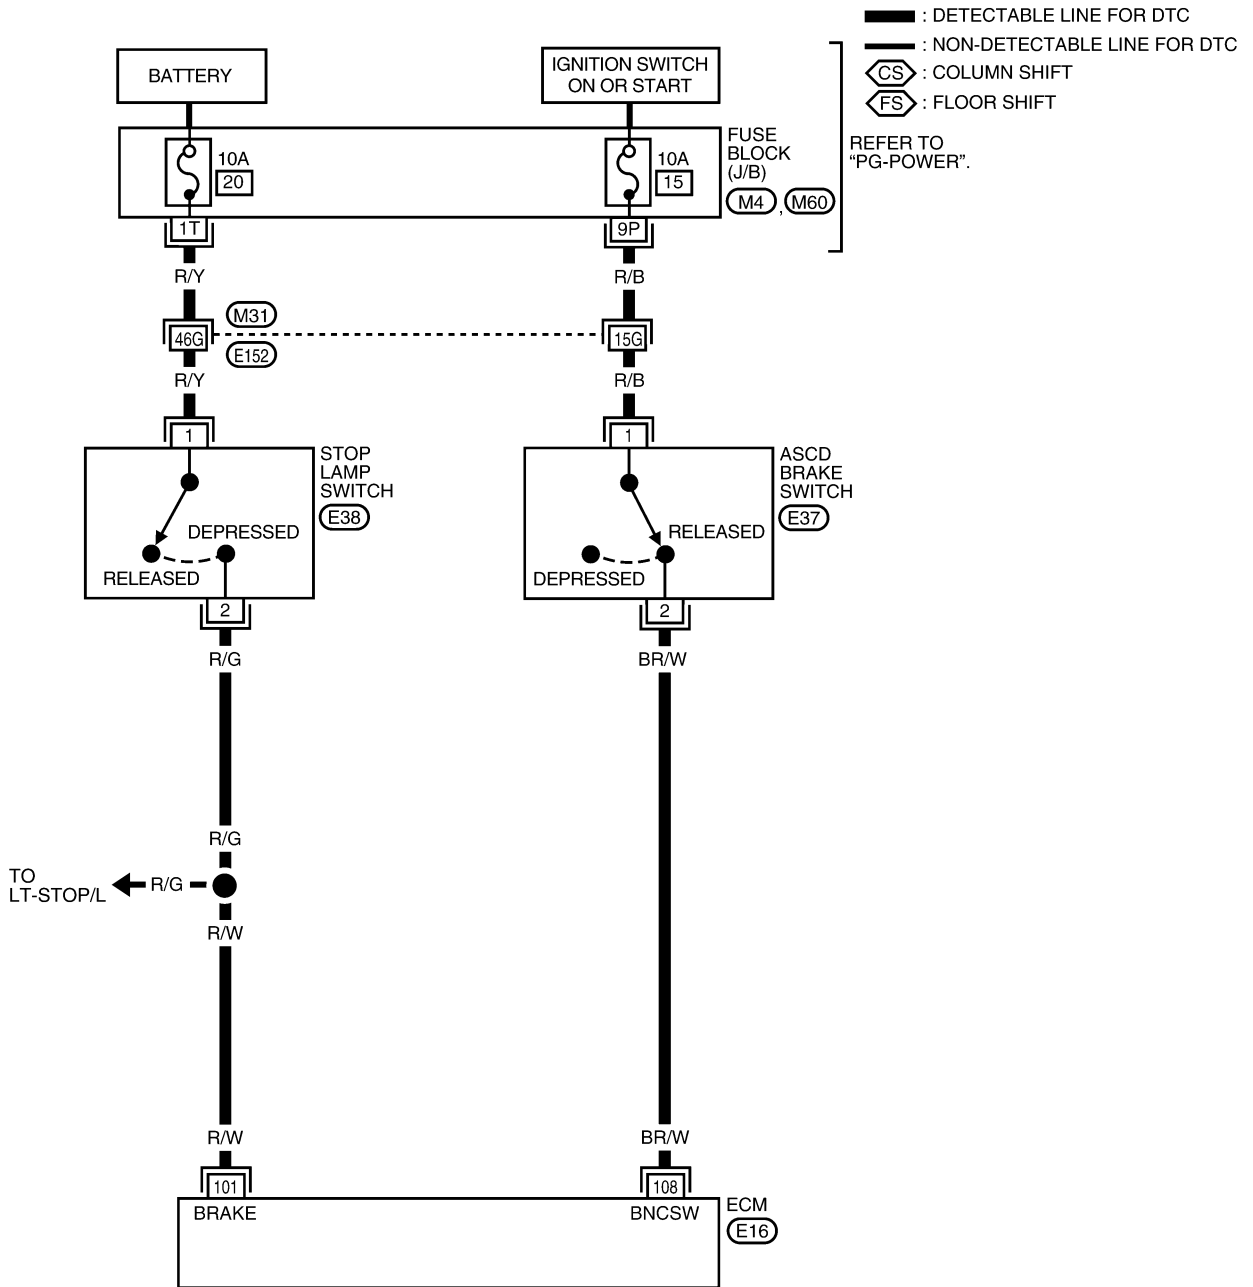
: DETECTABLE LINE FOR DTC
: NON-DETECTABLE LINE FOR DTC
CS : COLUMN SHIFT
FS : FLOOR SHIFT

REFER TO "PG-POWER".

BATTERY

IGNITION SWITCH ON OR START

10A
20

10A
15

FUSE BLOCK (J/B)
M4 , M60

1T
9P

R/Y
R/B

M31
46G
15G
E152

R/Y
R/B

1
1

STOP LAMP SWITCH
E38

DEPRESSED
RELEASED

ASCD BRAKE SWITCH
E37

RELEASED
DEPRESSED

2
2

R/G
BR/W

R/G

TO LT-STOP/L
R/G

R/W

R/W
BR/W

101
108

BRAKE
BNCSW

ECM
E16